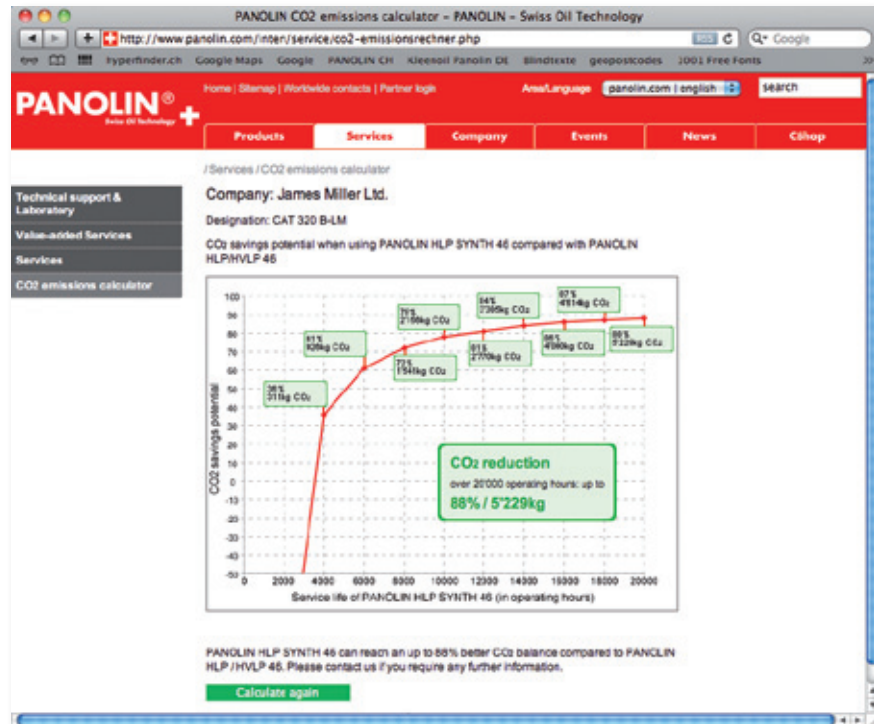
PANOLIN CO2 emissions calculator – PANOLIN – Swiss Oil Technology

http://www.panolin.com/inten/service/co2-emissionsrechner.php

RSS C Q- Google

hyperfinder.ch Google Maps Google PANOLIN CH Kleenoil Panolin DE Blindtexte geopostcodes 1001 Free Fonts

PANOLIN®
Swiss Oil Technology

Home | Sitemap | Worldwide contacts | Partner login

Area/Language panolin.com | english

search

Products Services Company Events News Cihop

/ Services / CO2 emissions calculator

Technical support & Laboratory
Value-added Services
Services
CO2 emissions calculator

Company: James Miller Ltd.

Designation: CAT 320 B-LM

$CO_2$ savings potential when using PANOLIN HLP SYNTH 46 compared with PANOLIN HLP/HVLP 46

36 % 311kg $CO_2$
61 % 926kg $CO_2$
71 % 1'541kg $CO_2$
76 % 2'155kg $CO_2$
81 % 2'770kg $CO_2$
84 % 3'385kg $CO_2$
86 % 4'000kg $CO_2$
87 % 4'614kg $CO_2$
88 % 5'229kg $CO_2$

100
90
80
70
60
50
40
30
20
10
0
-10
-20
-30
-40
-50

CO2 savings potential

0 2000 4000 6000 8000 10000 12000 14000 16000 18000 20000

Service life of PANOLIN HLP SYNTH 46 (in operating hours)

$CO_2$ reduction
over 20'000 operating hours: up to
88% / 5'229kg

PANOLIN HLP SYNTH 46 can reach an up to 88% better $CO_2$ balance compared to PANOLIN HLP / HVLP 46. Please contact us if you require any further information.

Calculate again